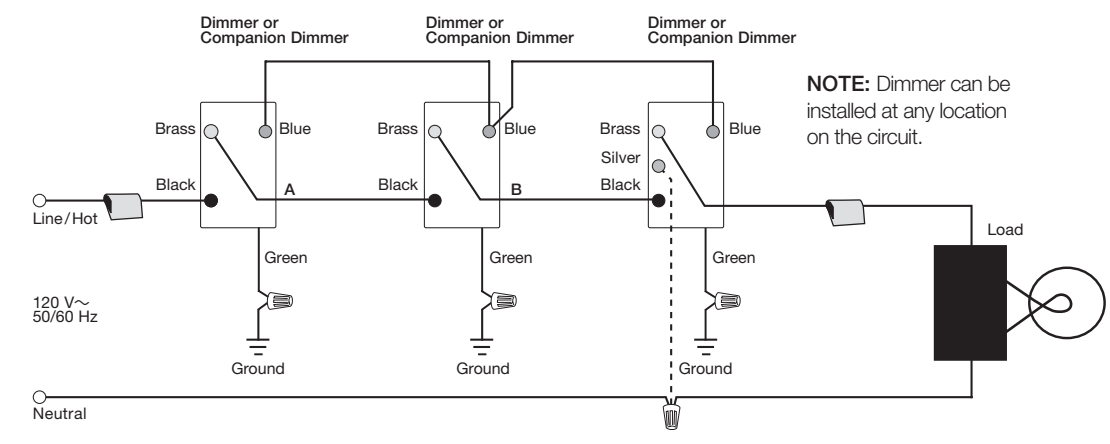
Dimmer or Companion Dimmer

Dimmer or Companion Dimmer

Dimmer or Companion Dimmer

NOTE: Dimmer can be installed at any location on the circuit.

Brass

Blue

Brass

Blue

Brass

Blue

Silver

Black

A

Black

B

Black

Line/Hot

Load

Green

Green

Green

120 V~
50/60 Hz

Ground

Ground

Ground

Neutral